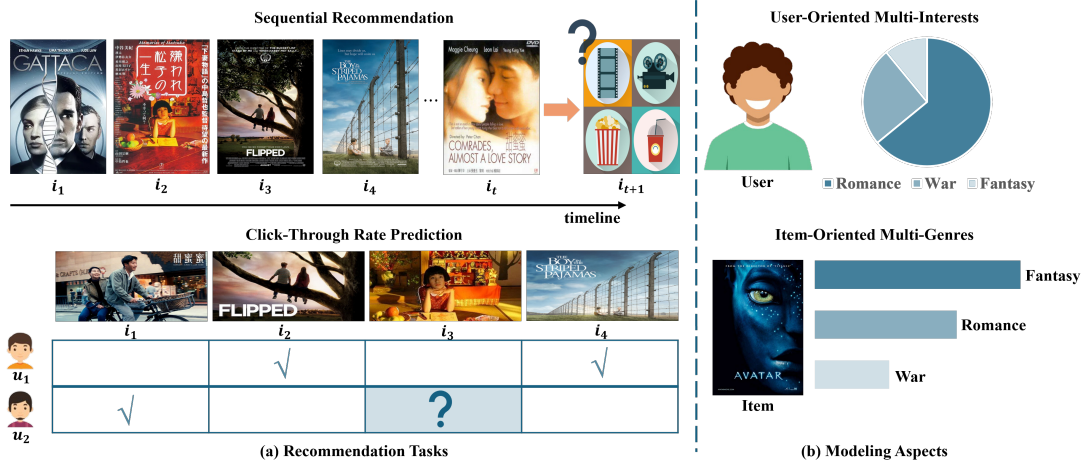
Sequential Recommendation

GATTACA

嫌われ松子の一生

FLIPPED

THE BOY IN THE STRIPED PYJAMAS

...

Maggie Cheung Leon Lai

COMRADES, ALMOST A LOVE STORY

?

$i_1$ $i_2$ $i_3$ $i_4$ $i_t$ $i_{t+1}$

timeline

Click-Through Rate Prediction

甜蜜蜜

FLIPPED

THE BOY IN THE STRIPED PYJAMAS

$i_1$ $i_2$ $i_3$ $i_4$

| | | | |
|---|---|---|---|
| $u_1$ | | √ | | √ |
| $u_2$ | √ | | ? | |

(a) Recommendation Tasks

User-Oriented Multi-Interests

User

Romance War Fantasy

Item-Oriented Multi-Genres

AVATAR

Item

Fantasy

Romance

War

(b) Modeling Aspects